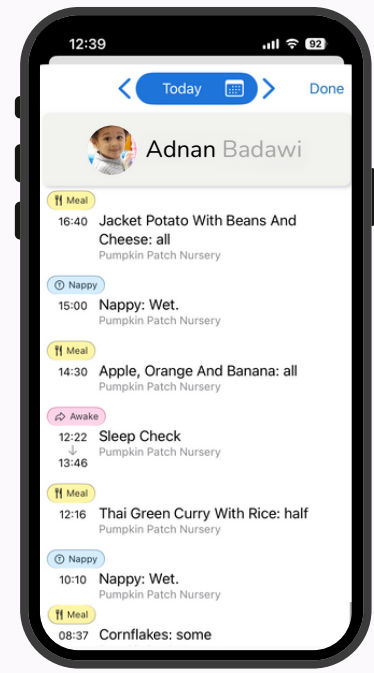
12:39 92

Today Done

Adnan Badawi

Meal
16:40 Jacket Potato With Beans And Cheese: all
Pumpkin Patch Nursery

Nappy
15:00 Nappy: Wet.
Pumpkin Patch Nursery

Meal
14:30 Apple, Orange And Banana: all
Pumpkin Patch Nursery

Awake
12:22 ↓ 13:46 Sleep Check
Pumpkin Patch Nursery

Meal
12:16 Thai Green Curry With Rice: half
Pumpkin Patch Nursery

Nappy
10:10 Nappy: Wet.
Pumpkin Patch Nursery

Meal
08:37 Cornflakes: some